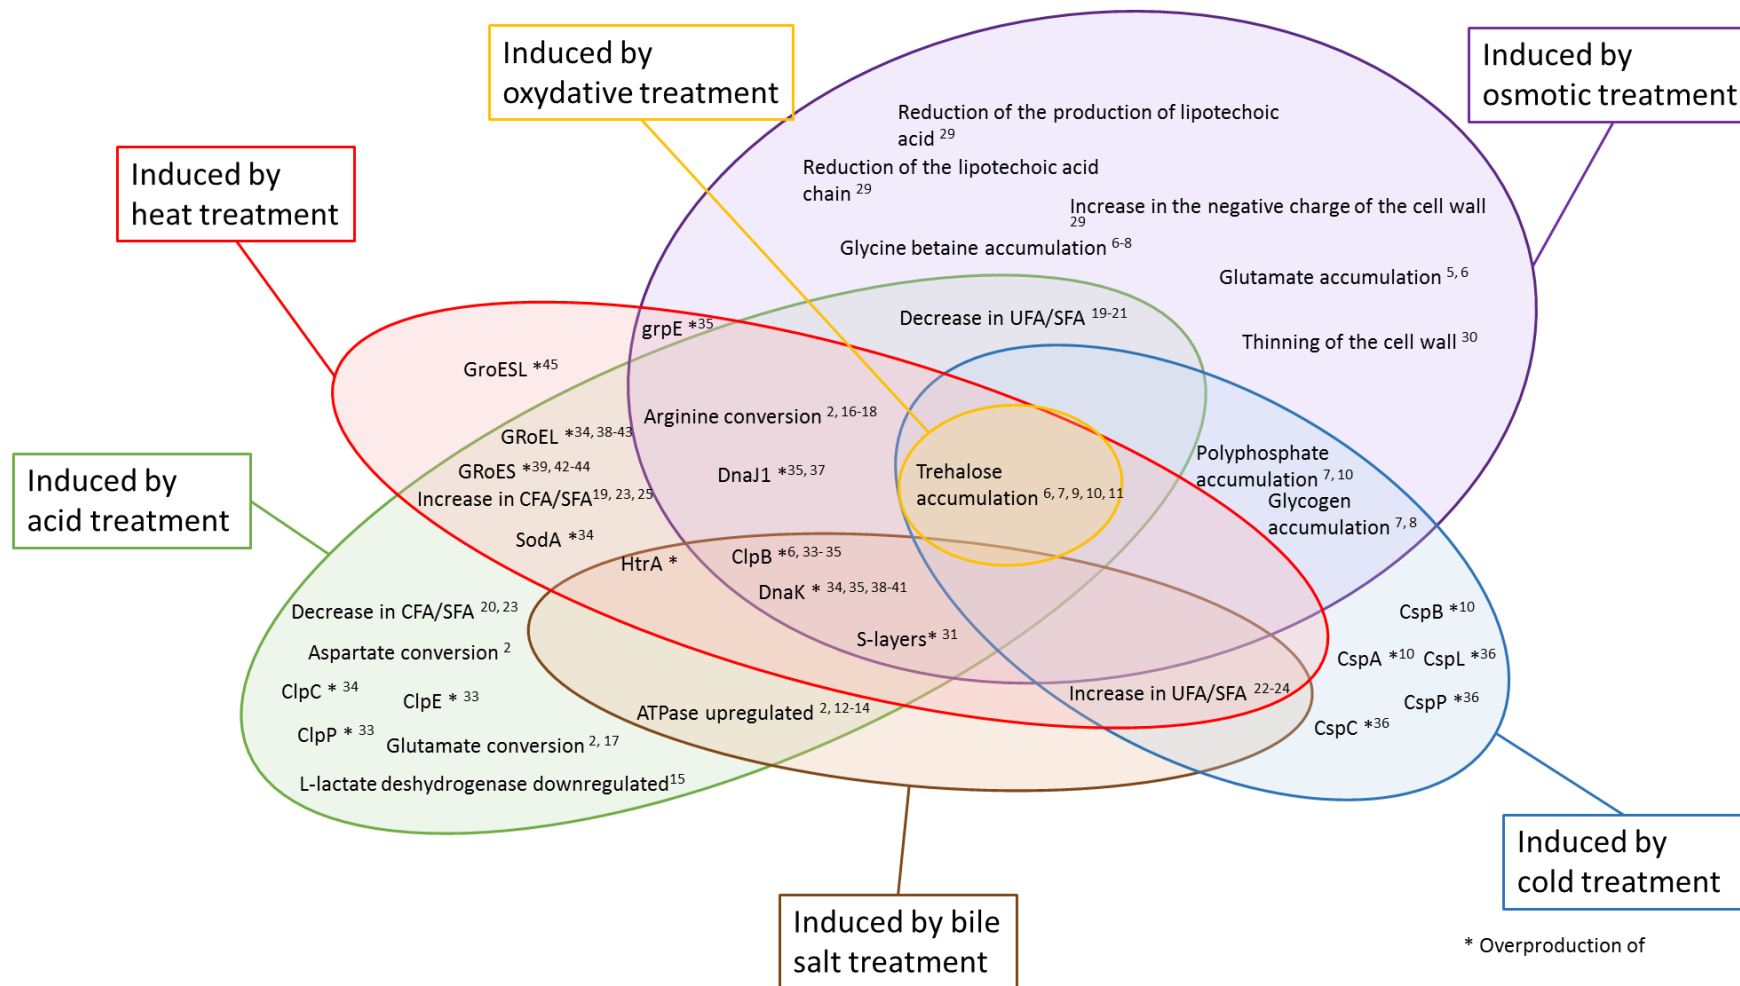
Induced by oxydative treatment

Induced by osmotic treatment

Induced by heat treatment

Reduction of the production of lipotechoic acid $^{29}$

Reduction of the lipotechoic acid chain $^{29}$

Increase in the negative charge of the cell wall $^{29}$

Glycine betaine accumulation $^{6-8}$

Glutamate accumulation $^{5, 6}$

Decrease in UFA/SFA $^{19-21}$

Thinning of the cell wall $^{30}$

grpE $*^{35}$

GroESL $*^{45}$

Arginine conversion $^{2, 16-18}$

GRoEL $*^{34, 38-43}$

GRoES $*^{39, 42-44}$

Increase in CFA/SFA$^{19, 23, 25}$

DnaJ1 $*^{35, 37}$

Trehalose accumulation $^{6, 7, 9, 10, 11}$

Polyphosphate accumulation $^{7, 10}$

Glycogen accumulation $^{7, 8}$

Induced by acid treatment

SodA $*^{34}$

HtrA *

ClpB $*^{6, 33-35}$

DnaK * $^{34, 35, 38-41}$

Decrease in CFA/SFA $^{20, 23}$

Aspartate conversion $^{2}$

S-layers* $^{31}$

CspB $*^{10}$

CspA $*^{10}$ CspL $*^{36}$

ClpC * $^{34}$

ClpE * $^{33}$

Increase in UFA/SFA $^{22-24}$

CspP $*^{36}$

ATPase upregulated $^{2, 12-14}$

ClpP * $^{33}$

Glutamate conversion $^{2, 17}$

CspC $*^{36}$

L-lactate deshydrogenase downregulated$^{15}$

Induced by cold treatment

Induced by bile salt treatment

* Overproduction of